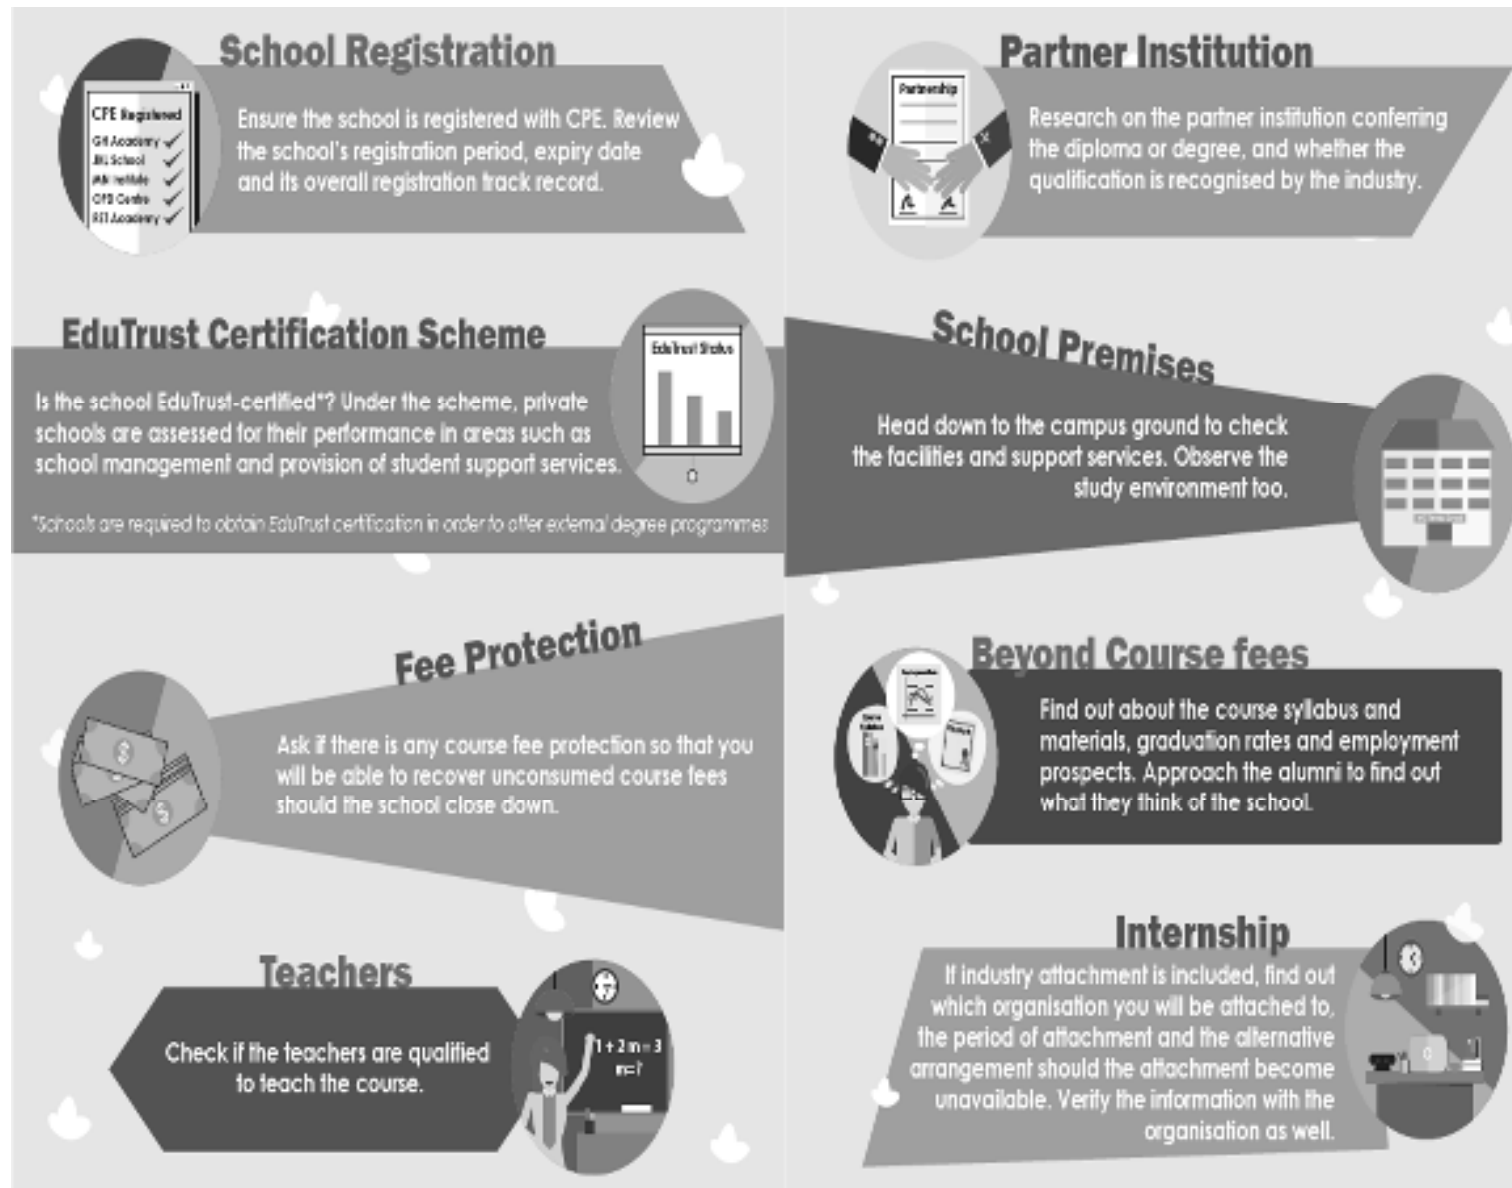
School Registration

CPE Registered
GH Academy
JBL School
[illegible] Institute
OPB Centre
RST Academy

Ensure the school is registered with CPE. Review the school's registration period, expiry date and its overall registration track record.

Partner Institution

Partnership

Research on the partner institution conferring the diploma or degree, and whether the qualification is recognised by the industry.

EduTrust Certification Scheme

EduTrust Status

Is the school EduTrust-certified*? Under the scheme, private schools are assessed for their performance in areas such as school management and provision of student support services.

*Schools are required to obtain EduTrust certification in order to offer external degree programmes

School Premises

Head down to the campus ground to check the facilities and support services. Observe the study environment too.

Fee Protection

Ask if there is any course fee protection so that you will be able to recover unconsumed course fees should the school close down.

Beyond Course fees

Find out about the course syllabus and materials, graduation rates and employment prospects. Approach the alumni to find out what they think of the school.

Teachers

Check if the teachers are qualified to teach the course.

1+2m=3
m=?

Internship

If industry attachment is included, find out which organisation you will be attached to, the period of attachment and the alternative arrangement should the attachment become unavailable. Verify the information with the organisation as well.